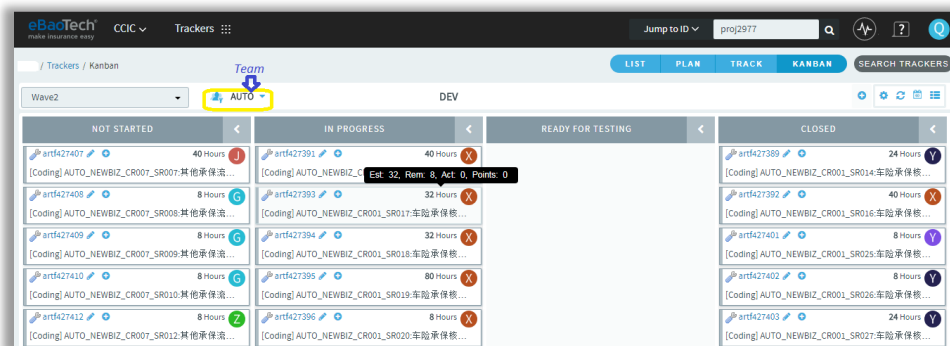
eBaoTech
make insurance easy
CCIC
Trackers
Jump to ID
proj2977
Q

/ Trackers / Kanban
LIST PLAN TRACK KANBAN
SEARCH TRACKERS

Team
Wave2
AUTO
DEV

NOT STARTED

artf427407 40 Hours J
[Coding] AUTO_NEWBIZ_CR007_SR007:其他承保流...

artf427408 8 Hours G
[Coding] AUTO_NEWBIZ_CR007_SR008:其他承保流...

artf427409 8 Hours G
[Coding] AUTO_NEWBIZ_CR007_SR009:其他承保流...

artf427410 8 Hours G
[Coding] AUTO_NEWBIZ_CR007_SR010:其他承保流...

artf427412 8 Hours Z
[Coding] AUTO_NEWBIZ_CR007_SR012:其他承保流...

IN PROGRESS

artf427391 40 Hours X
[Coding] AUTO_NEWBIZ_C
Est: 32, Rem: 8, Act: 0, Points: 0

artf427393 32 Hours X
[Coding] AUTO_NEWBIZ_CR001_SR017:车险承保核...

artf427394 32 Hours X
[Coding] AUTO_NEWBIZ_CR001_SR018:车险承保核...

artf427395 80 Hours X
[Coding] AUTO_NEWBIZ_CR001_SR019:车险承保核...

artf427396 8 Hours X
[Coding] AUTO_NEWBIZ_CR001_SR020:车险承保核...

READY FOR TESTING

CLOSED

artf427389 24 Hours Y
[Coding] AUTO_NEWBIZ_CR001_SR014:车险承保核...

artf427392 40 Hours X
[Coding] AUTO_NEWBIZ_CR001_SR016:车险承保核...

artf427401 8 Hours Y
[Coding] AUTO_NEWBIZ_CR001_SR025:车险承保核...

artf427402 8 Hours Y
[Coding] AUTO_NEWBIZ_CR001_SR026:车险承保核...

artf427403 24 Hours Y
[Coding] AUTO_NEWBIZ_CR001_SR027:车险承保核...